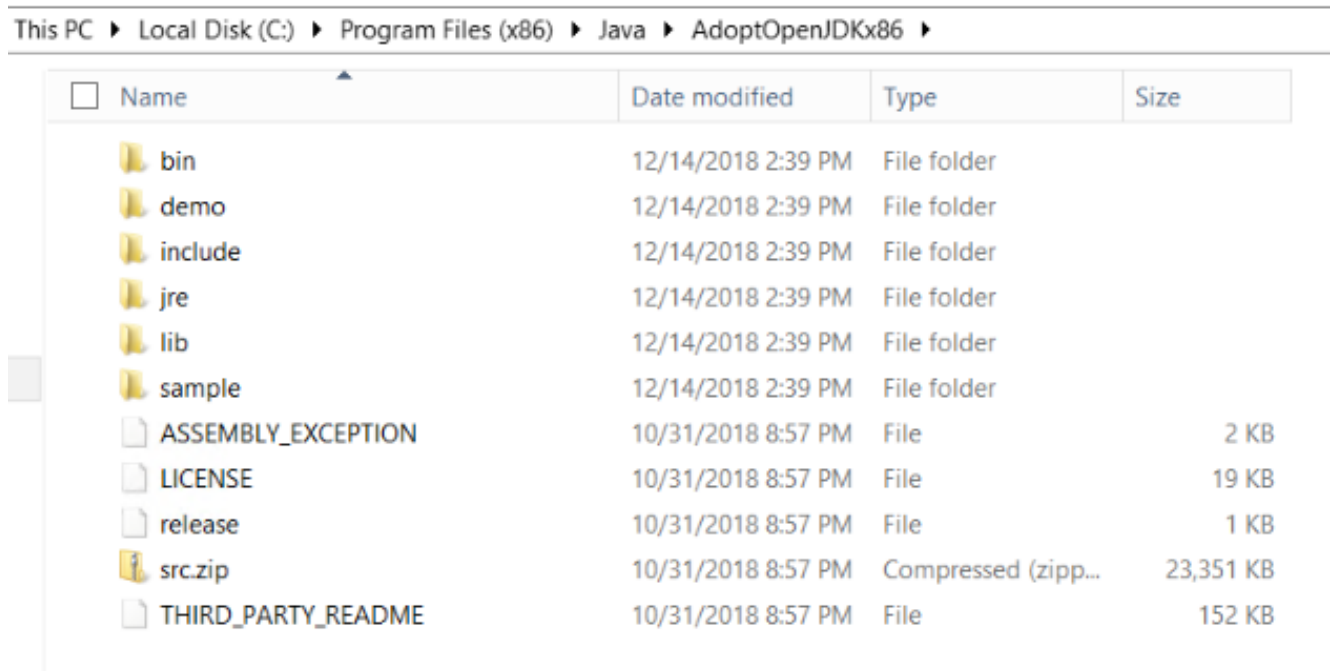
This PC ▸ Local Disk (C:) ▸ Program Files (x86) ▸ Java ▸ AdoptOpenJDKx86 ▸

| Name | Date modified | Type | Size |
|---|---|---|---|
| bin | 12/14/2018 2:39 PM | File folder | |
| demo | 12/14/2018 2:39 PM | File folder | |
| include | 12/14/2018 2:39 PM | File folder | |
| jre | 12/14/2018 2:39 PM | File folder | |
| lib | 12/14/2018 2:39 PM | File folder | |
| sample | 12/14/2018 2:39 PM | File folder | |
| ASSEMBLY_EXCEPTION | 10/31/2018 8:57 PM | File | 2 KB |
| LICENSE | 10/31/2018 8:57 PM | File | 19 KB |
| release | 10/31/2018 8:57 PM | File | 1 KB |
| src.zip | 10/31/2018 8:57 PM | Compressed (zipp... | 23,351 KB |
| THIRD_PARTY_README | 10/31/2018 8:57 PM | File | 152 KB |